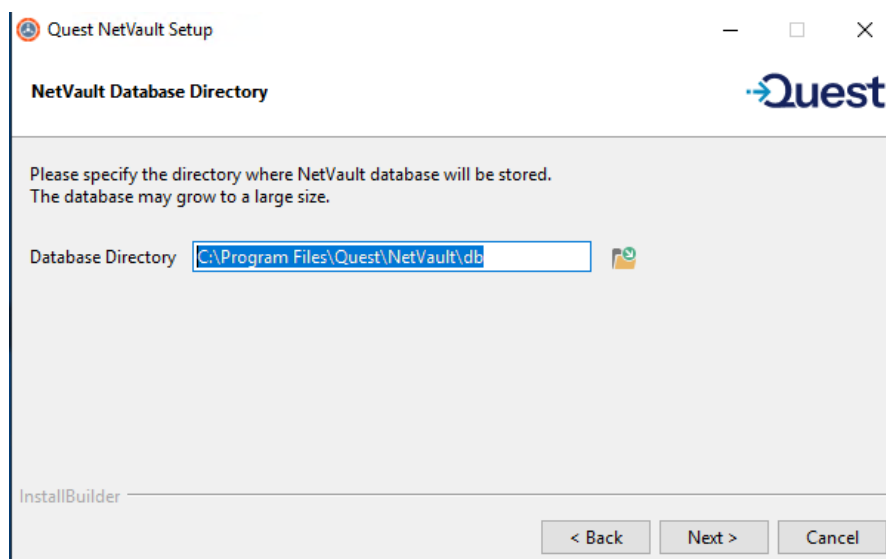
Quest NetVault Setup

NetVault Database Directory

Quest

Please specify the directory where NetVault database will be stored.
The database may grow to a large size.

Database Directory C:\Program Files\Quest\NetVault\db

InstallBuilder

< Back Next > Cancel